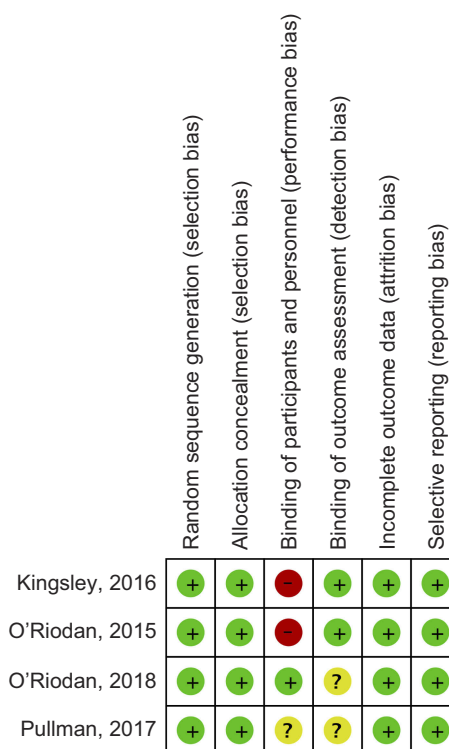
|  | Random sequence generation (selection bias) | Allocation concealment (selection bias) | Binding of participants and personnel (performance bias) | Binding of outcome assessment (detection bias) | Incomplete outcome data (attrition bias) | Selective reporting (reporting bias) |
|---|---|---|---|---|---|---|
| Kingsley, 2016 | + | + | – | + | + | + |
| O'Riodan, 2015 | + | + | – | + | + | + |
| O'Riodan, 2018 | + | + | + | ? | + | + |
| Pullman, 2017 | + | + | ? | ? | + | + |